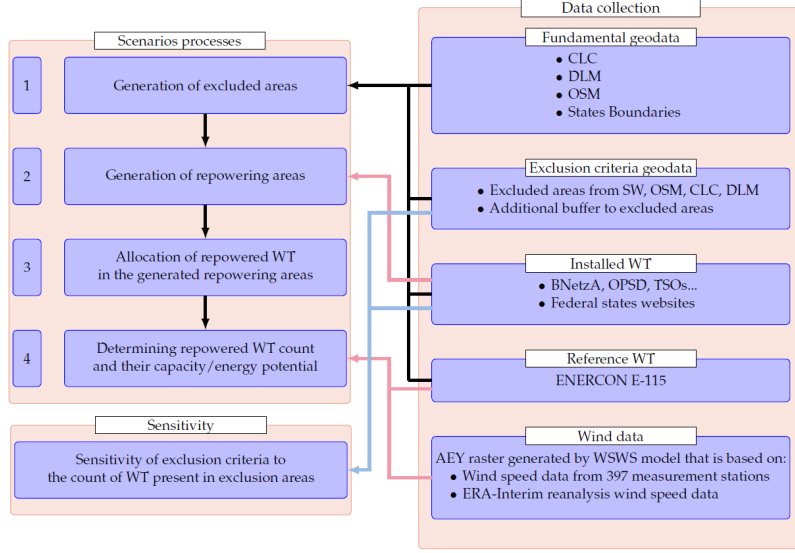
Scenarios processes

1

Generation of excluded areas

2

Generation of repowering areas

3

Allocation of repowered WT in the generated repowering areas

4

Determining repowered WT count and their capacity/energy potential

Sensitivity

Sensitivity of exclusion criteria to the count of WT present in exclusion areas

Data collection

Fundamental geodata

- CLC
- DLM
- OSM
- States Boundaries

Exclusion criteria geodata

- Excluded areas from SW, OSM, CLC, DLM
- Additional buffer to excluded areas

Installed WT

- BNetzA, OPSD, TSOs...
- Federal states websites

Reference WT

ENERCON E-115

Wind data

AEY raster generated by WSWS model that is based on:

- Wind speed data from 397 measurement stations
- ERA-Interim reanalysis wind speed data